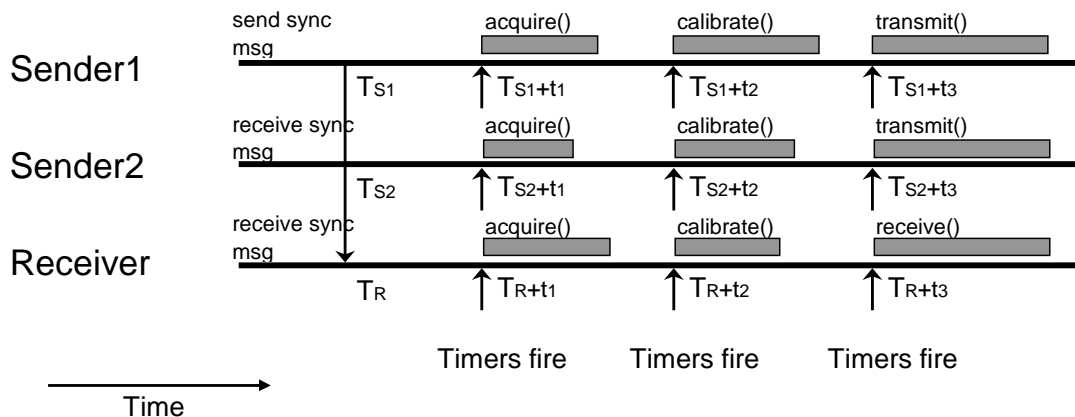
send sync msg
acquire()
calibrate()
transmit()

Sender1
$T_{S1}$
$T_{S1}+t_1$
$T_{S1}+t_2$
$T_{S1}+t_3$

receive sync msg
acquire()
calibrate()
transmit()

Sender2
$T_{S2}$
$T_{S2}+t_1$
$T_{S2}+t_2$
$T_{S2}+t_3$

receive sync msg
acquire()
calibrate()
receive()

Receiver
$T_R$
$T_R+t_1$
$T_R+t_2$
$T_R+t_3$

Timers fire
Timers fire
Timers fire

Time